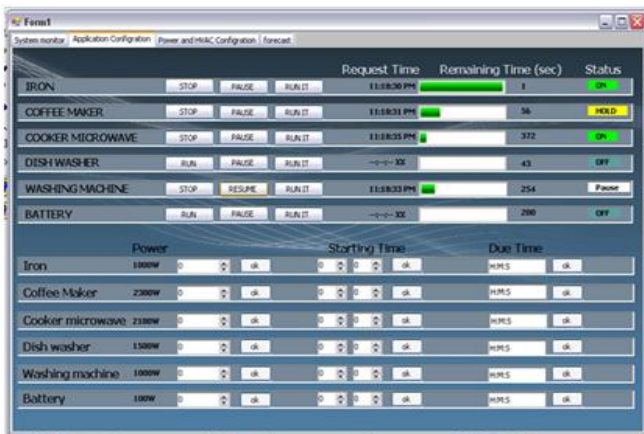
Form1

System monitor | Application Configration | Power and HVAC Configration | forecast

| | | | | Request Time | Remaining Time (sec) | Status |
|---|---|---|---|---|---|---|
| IRON | STOP | PAUSE | RUN IT | 11:18:30 PM | 1 | ON |
| COFFEE MAKER | STOP | PAUSE | RUN IT | 11:18:31 PM | 56 | HOLD |
| COOKER MICROWAVE | STOP | PAUSE | RUN IT | 11:18:35 PM | 372 | ON |
| DISH WASHER | RUN | PAUSE | RUN IT | --:--:-- XX | 43 | OFF |
| WASHING MACHINE | STOP | RESUME | RUN IT | 11:18:33 PM | 254 | Pause |
| BATTERY | RUN | PAUSE | RUN IT | --:--:-- XX | 200 | OFF |

| | Power | | | Starting Time | | Due Time | |
|---|---|---|---|---|---|---|---|
| Iron | 1000W | 0 | ok | 0 0 | ok | H:M:S | ok |
| Coffee Maker | 2300W | 0 | ok | 0 0 | ok | H:M:S | ok |
| Cooker microwave | 2100W | 0 | ok | 0 0 | ok | H:M:S | ok |
| Dish washer | 1500W | 0 | ok | 0 0 | ok | H:M:S | ok |
| Washing machine | 1000W | 0 | ok | 0 0 | ok | H:M:S | ok |
| Battery | 100W | 0 | ok | 0 0 | ok | H:M:S | ok |